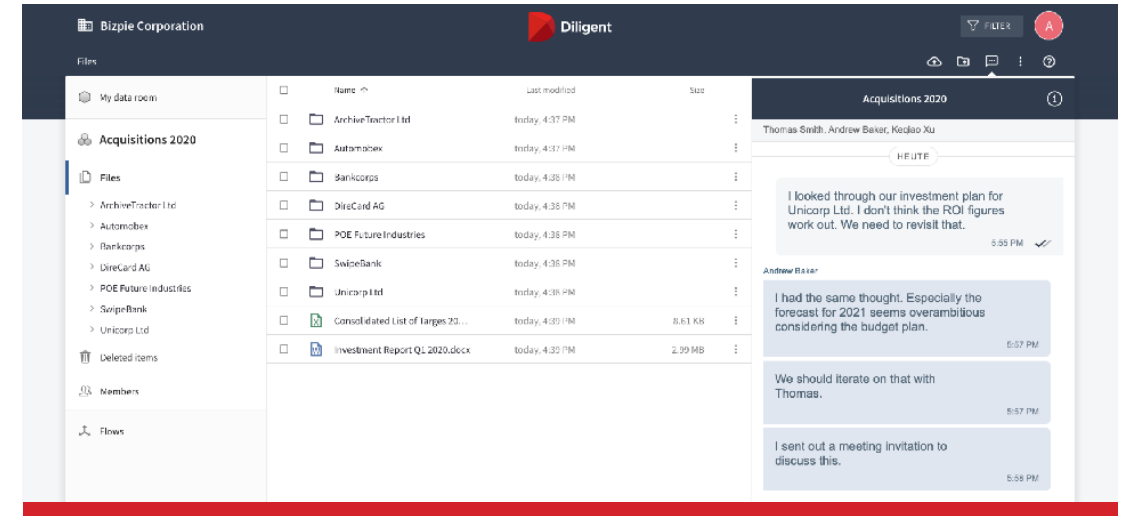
Bizpie Corporation

Diligent

FILTER

A

Files

My data room

Acquisitions 2020

Files

ArchiveTractor Ltd
Automobex
Bankcorps
DireCard AG
POE Future Industries
SwipeBank
Unicorp Ltd

Deleted items

Members

Flows

| | Name | Last modified | Size | |
|---|---|---|---|---|
| | ArchiveTractor Ltd | today, 4:37 PM | | |
| | Automobex | today, 4:37 PM | | |
| | Bankcorps | today, 4:38 PM | | |
| | DireCard AG | today, 4:38 PM | | |
| | POE Future Industries | today, 4:38 PM | | |
| | SwipeBank | today, 4:38 PM | | |
| | Unicorp Ltd | today, 4:38 PM | | |
| | Consolidated List of Targes 20... | today, 4:39 PM | 8.61 KB | |
| | Investment Report Q1 2020.docx | today, 4:39 PM | 2.99 MB | |

Acquisitions 2020

Thomas Smith, Andrew Baker, Keqiao Xu

HEUTE

I looked through our investment plan for Unicorp Ltd. I don't think the ROI figures work out. We need to revisit that.
5:55 PM

Andrew Baker

I had the same thought. Especially the forecast for 2021 seems overambitious considering the budget plan.
5:57 PM

We should iterate on that with Thomas.
5:57 PM

I sent out a meeting invitation to discuss this.
5:58 PM